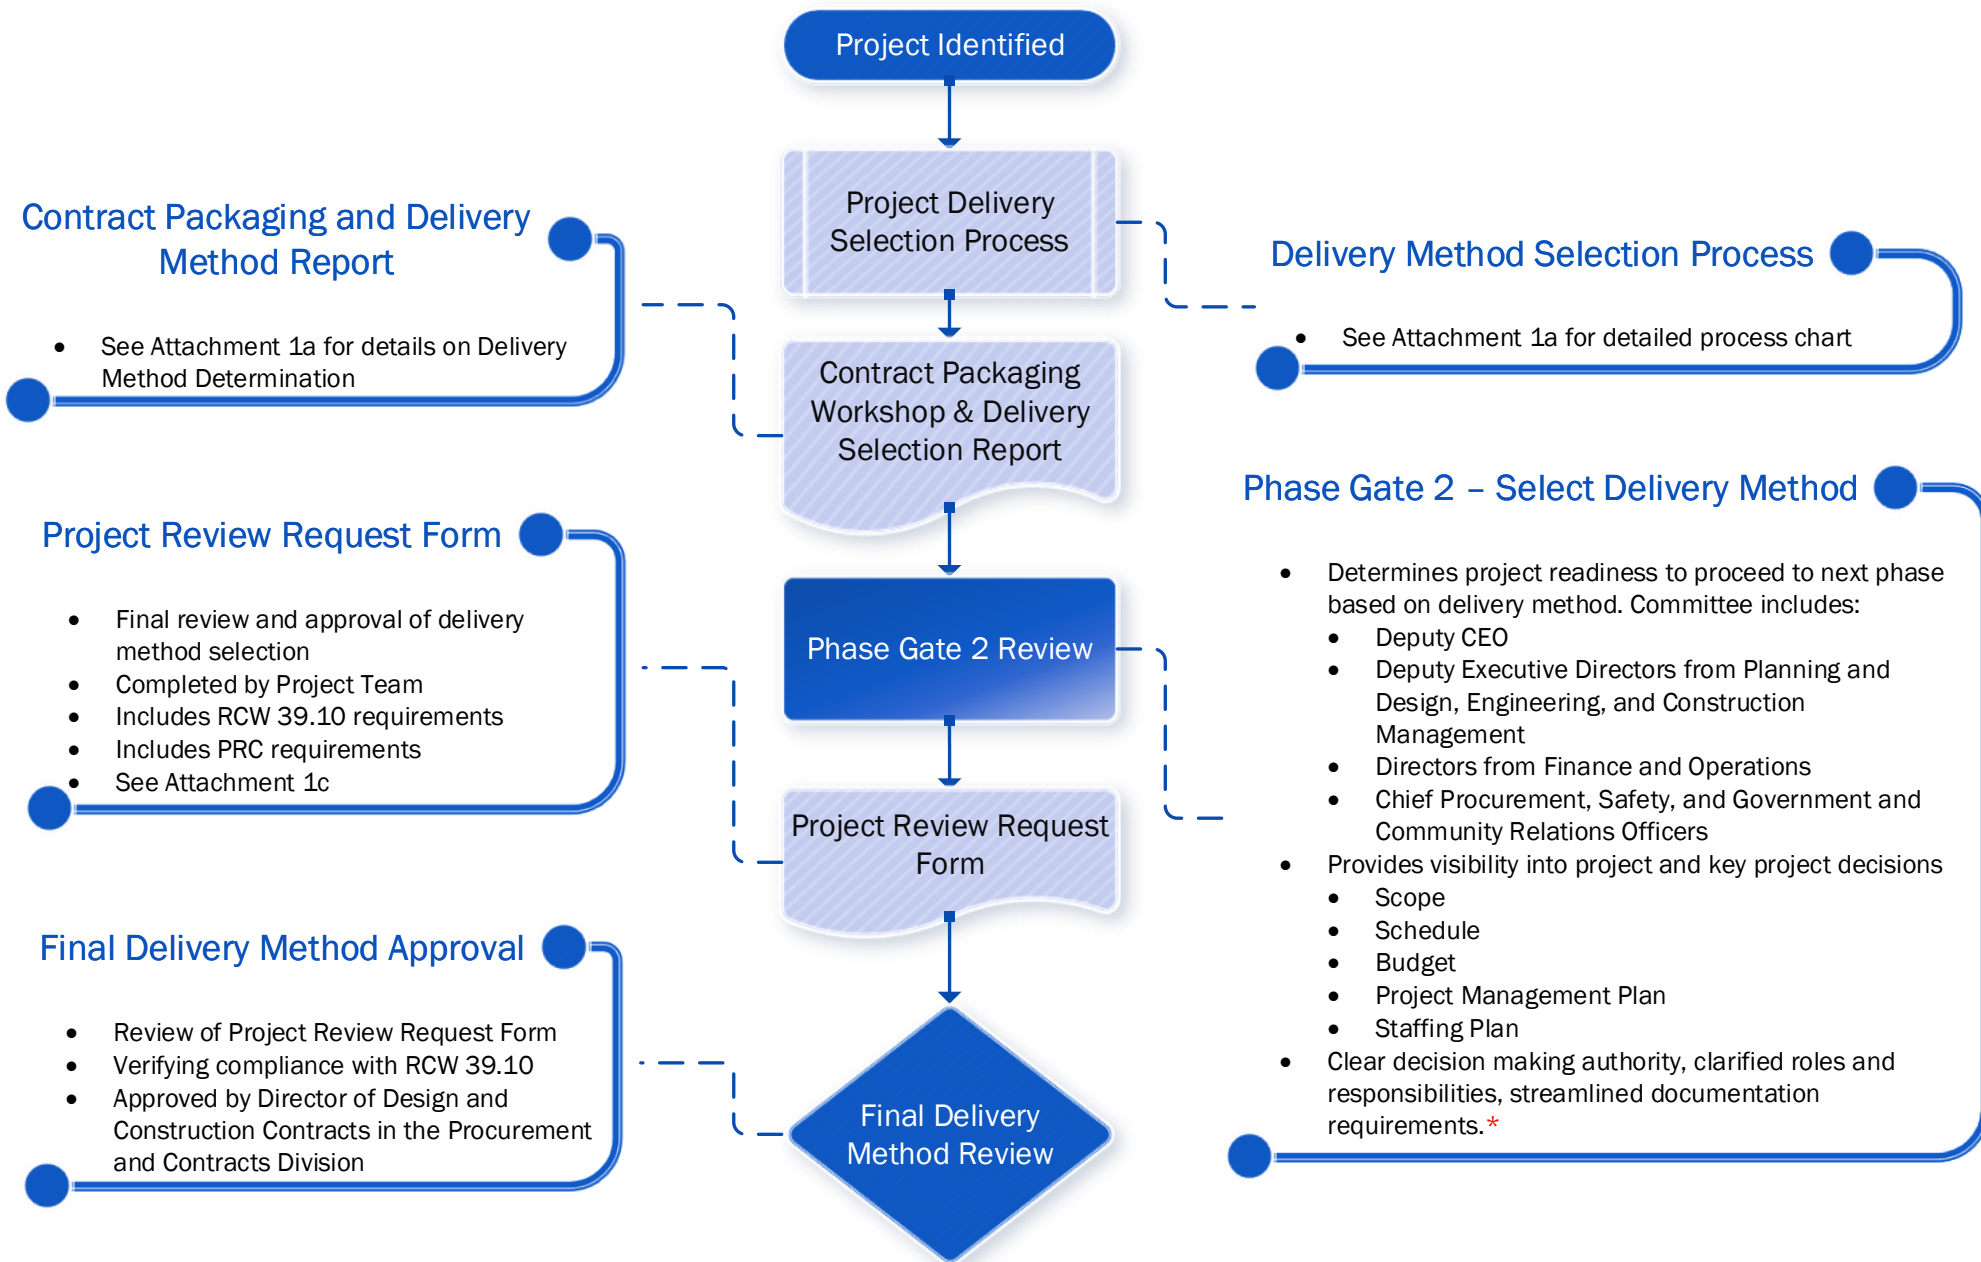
Project Identified

Project Delivery Selection Process

Contract Packaging Workshop & Delivery Selection Report

Phase Gate 2 Review

Project Review Request Form

Final Delivery Method Review

Contract Packaging and Delivery Method Report

- See Attachment 1a for details on Delivery Method Determination

Delivery Method Selection Process

- See Attachment 1a for detailed process chart

Project Review Request Form

- Final review and approval of delivery method selection
- Completed by Project Team
- Includes RCW 39.10 requirements
- Includes PRC requirements
- See Attachment 1c

Phase Gate 2 – Select Delivery Method

- Determines project readiness to proceed to next phase based on delivery method. Committee includes:
  - Deputy CEO
  - Deputy Executive Directors from Planning and Design, Engineering, and Construction Management
  - Directors from Finance and Operations
  - Chief Procurement, Safety, and Government and Community Relations Officers
- Provides visibility into project and key project decisions
  - Scope
  - Schedule
  - Budget
  - Project Management Plan
  - Staffing Plan
- Clear decision making authority, clarified roles and responsibilities, streamlined documentation requirements.*

Final Delivery Method Approval

- Review of Project Review Request Form
- Verifying compliance with RCW 39.10
- Approved by Director of Design and Construction Contracts in the Procurement and Contracts Division